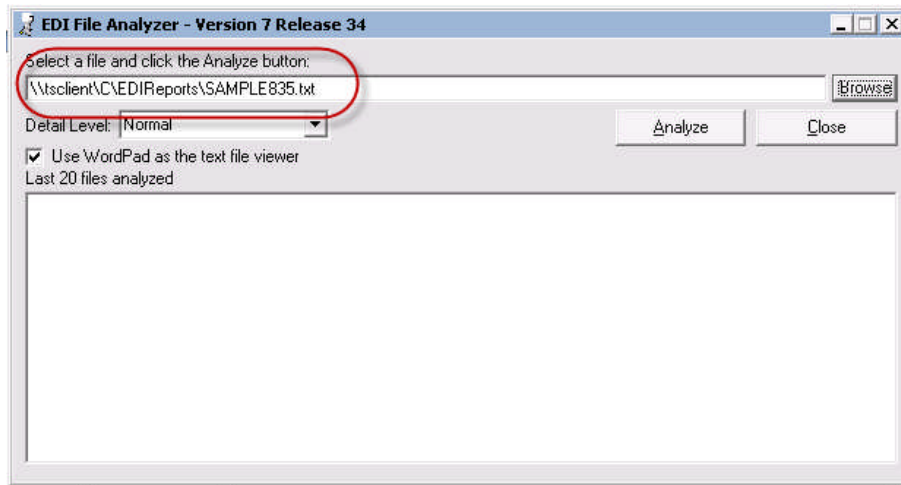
EDI File Analyzer - Version 7 Release 34

Select a file and click the Analyze button:

\\tsclient\C\EDIReports\SAMPLE835.txt

Browse

Detail Level: Normal

Analyze

Close

Use WordPad as the text file viewer

Last 20 files analyzed